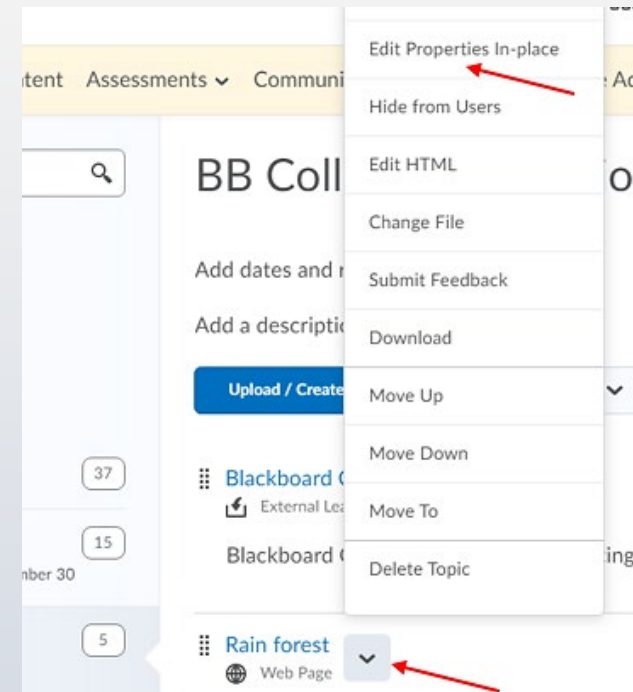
ntent Assessments ⌄ Communi

BB Coll

Add dates and r

Add a descriptic

Upload / Create

37

15

mber 30

5

Blackboard C

External Lea

Blackboard C

Rain forest

Web Page

Edit Properties In-place

Hide from Users

Edit HTML

Change File

Submit Feedback

Download

Move Up

Move Down

Move To

Delete Topic

e Ac

fo

ing